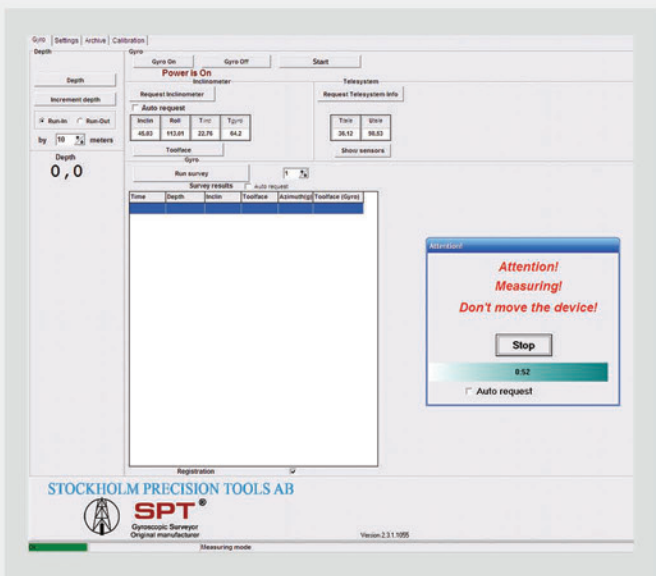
Gyro | Settings | Archive | Calibration

Depth

Depth

Increment depth

Run-In   Run-Out

by 10 meters

Depth
0,0

Gyro

Gyro On   Gyro Off   Start

Power is On

Inclinometer

Request Inclinometer

Auto request

| Inclin | Roll | Tinc | Tgyro |
|---|---|---|---|
| 45.83 | 113.01 | 22.76 | 64.2 |

Toolface

Telesystem

Request Telesystem info

| Tcsis | Ucsis |
|---|---|
| 36.12 | 58.53 |

Show sensors

Gyro

Run survey   1

Survey results   Auto request

| Time | Depth | Inclin | Toolface | Azimuth(g) | Toolface (Gyro) |
|---|---|---|---|---|---|
| | | | | | |

Registration

Attention!

Attention!
Measuring!
Don't move the device!

Stop

8:52

Auto request

STOCKHOLM PRECISION TOOLS AB

SPT®
Gyroscopic Surveyor
Original manufacturer

Version 2.3.1.1055

Measuring mode